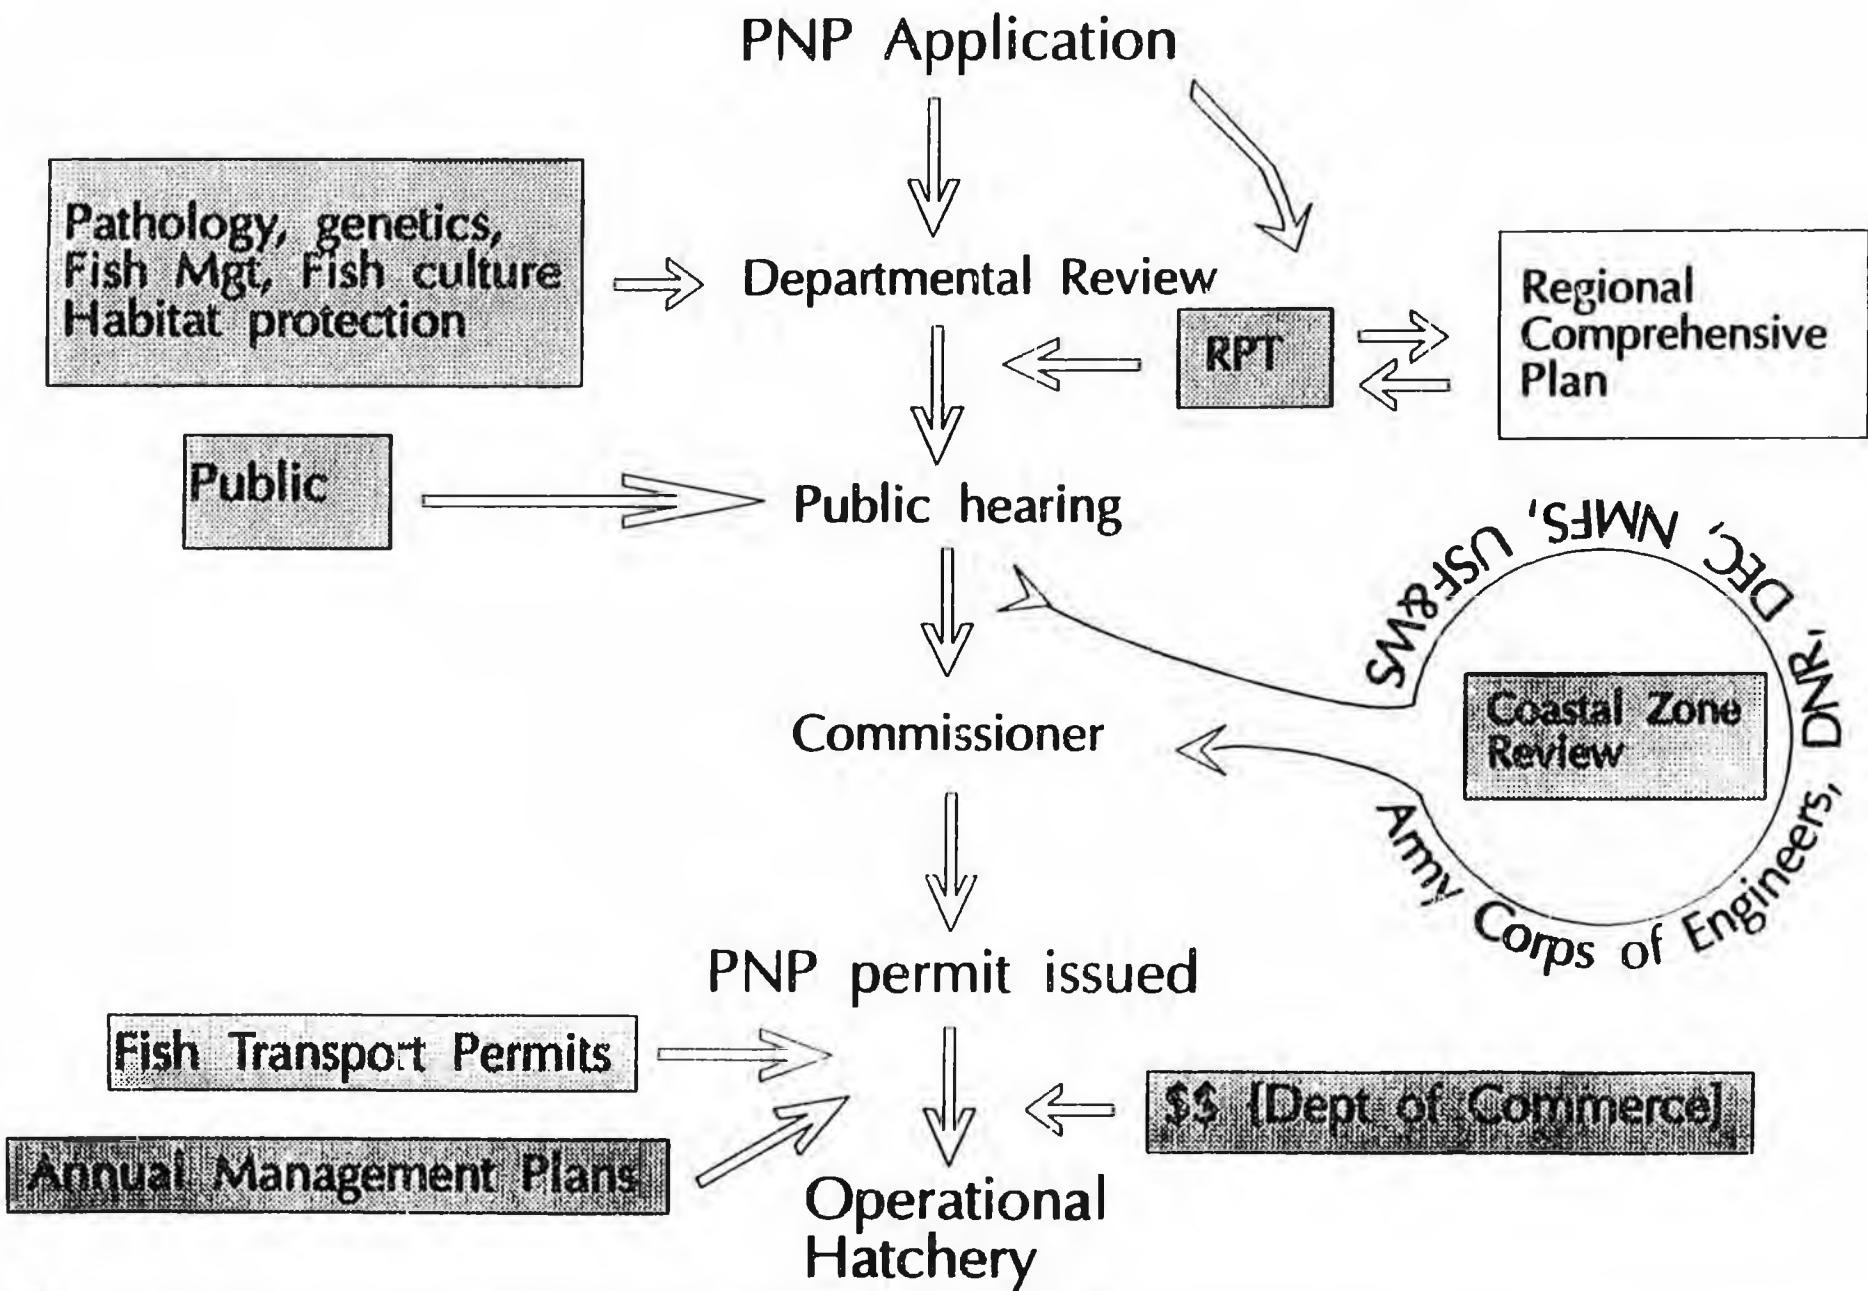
PNP Application

Pathology, genetics, Fish Mgt, Fish culture Habitat protection

Departmental Review

RPT

Regional Comprehensive Plan

Public

Public hearing

USF&WS, NMFS, DEC, DNR, Army Corps of Engineers,

Coastal Zone Review

Commissioner

PNP permit issued

Fish Transport Permits

Annual Management Plans

$$ [Dept of Commerce]

Operational Hatchery